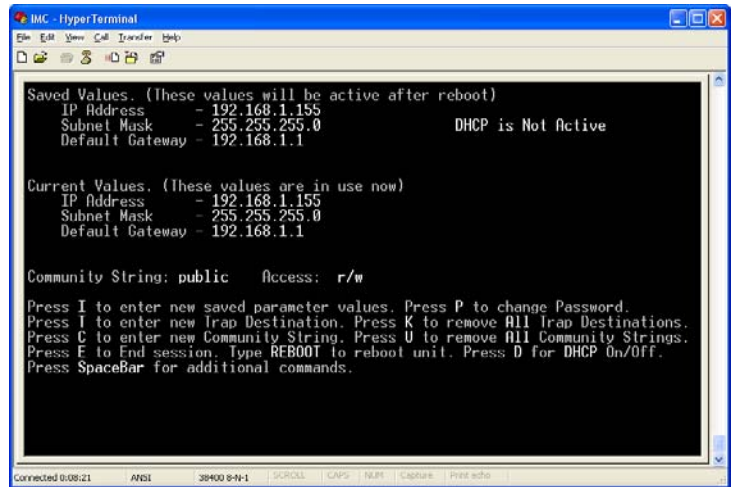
IMC - HyperTerminal
File Edit View Call Transfer Help

Saved Values. (These values will be active after reboot)
IP Address - 192.168.1.155
Subnet Mask - 255.255.255.0
Default Gateway - 192.168.1.1

DHCP is Not Active

Current Values. (These values are in use now)
IP Address - 192.168.1.155
Subnet Mask - 255.255.255.0
Default Gateway - 192.168.1.1

Community String: public Access: r/w

Press I to enter new saved parameter values. Press P to change Password.
Press T to enter new Trap Destination. Press K to remove All Trap Destinations.
Press C to enter new Community String. Press U to remove All Community Strings.
Press E to End session. Type REBOOT to reboot unit. Press D for DHCP On/Off.
Press SpaceBar for additional commands.

Connected 0:08:21 ANSI 38400 8-N-1 SCROLL CAPS NUM Capture Print echo